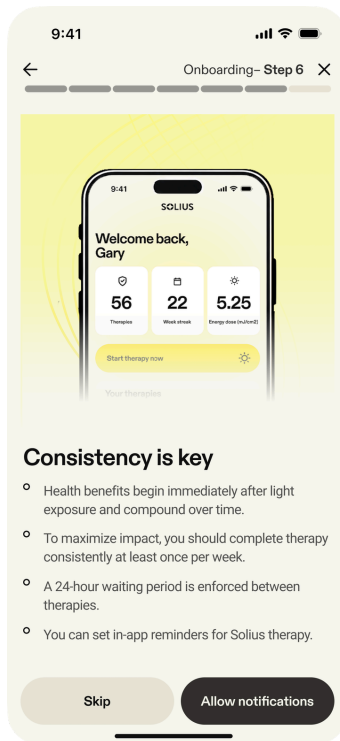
9:41

Onboarding– Step 6

9:41

SOLIUS

Welcome back, Gary

56
Therapies

22
Week streak

5.25
Energy dose (mJ/cm2)

Start therapy now

Your therapies

Consistency is key

Health benefits begin immediately after light exposure and compound over time.

To maximize impact, you should complete therapy consistently at least once per week.

A 24-hour waiting period is enforced between therapies.

You can set in-app reminders for Solius therapy.

Skip

Allow notifications